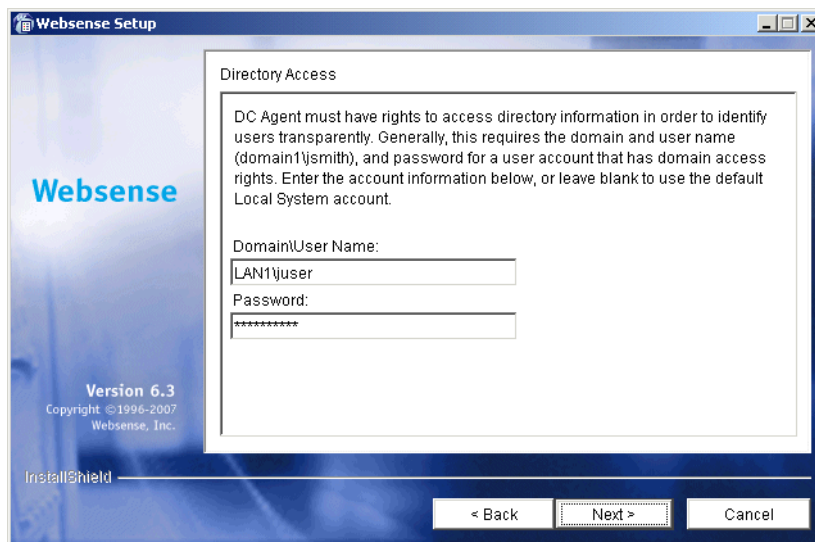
Websense Setup

Websense

Version 6.3
Copyright ©1996-2007
Websense, Inc.

Directory Access

DC Agent must have rights to access directory information in order to identify users transparently. Generally, this requires the domain and user name (domain1\jsmith), and password for a user account that has domain access rights. Enter the account information below, or leave blank to use the default Local System account.

Domain\User Name:
LAN1\juser
Password:
**********

InstallShield

< Back
Next >
Cancel